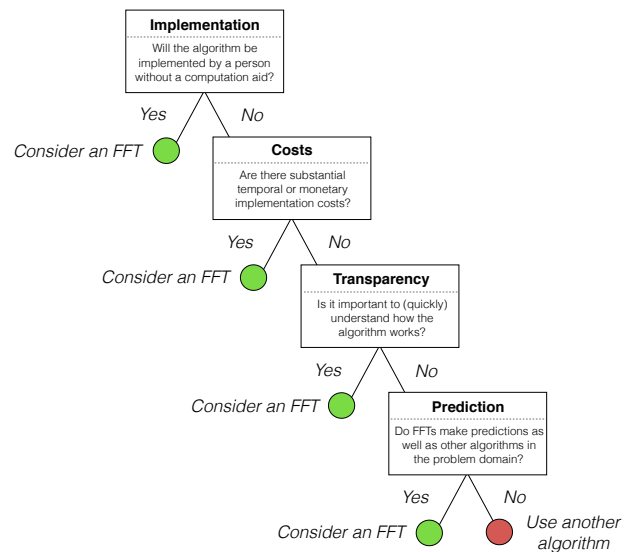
**Implementation**

Will the algorithm be implemented by a person without a computation aid?

Yes

No

Consider an FFT

**Costs**

Are there substantial temporal or monetary implementation costs?

Yes

No

Consider an FFT

**Transparency**

Is it important to (quickly) understand how the algorithm works?

Yes

No

Consider an FFT

**Prediction**

Do FFTs make predictions as well as other algorithms in the problem domain?

Yes

No

Consider an FFT

Use another algorithm